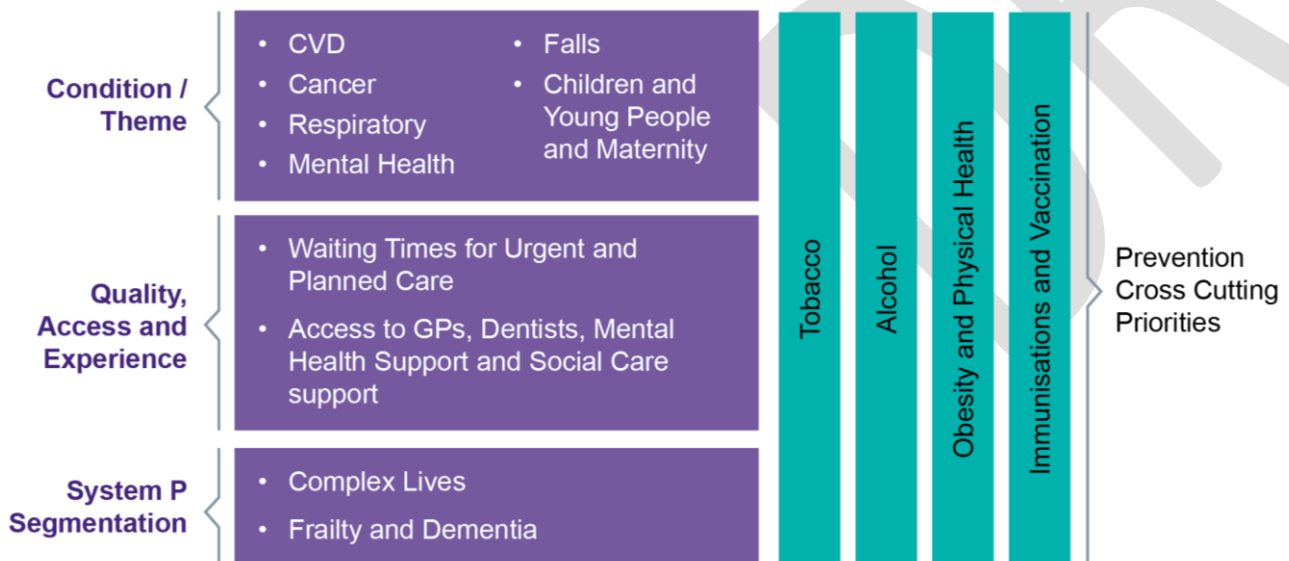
Condition / Theme

- CVD
- Cancer
- Respiratory
- Mental Health
- Falls
- Children and Young People and Maternity

Quality, Access and Experience

- Waiting Times for Urgent and Planned Care
- Access to GPs, Dentists, Mental Health Support and Social Care support

System P Segmentation

- Complex Lives
- Frailty and Dementia

Tobacco

Alcohol

Obesity and Physical Health

Immunisations and Vaccination

Prevention Cross Cutting Priorities